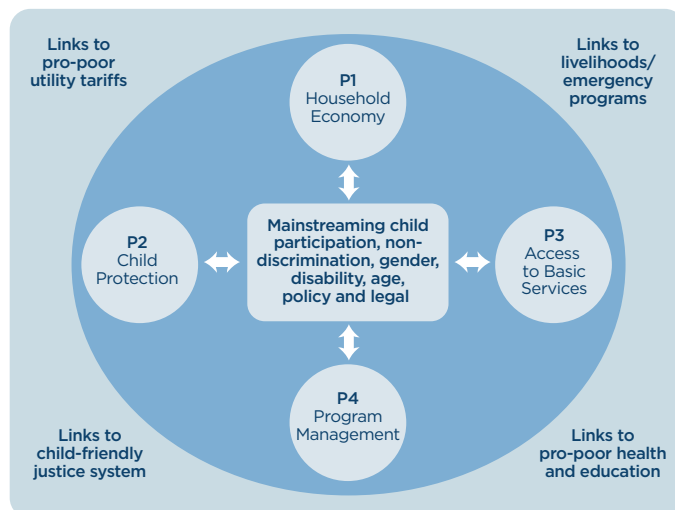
Links to pro-poor utility tariffs

Links to livelihoods/ emergency programs

P1
Household Economy

P2
Child Protection

Mainstreaming child participation, non-discrimination, gender, disability, age, policy and legal

P3
Access to Basic Services

P4
Program Management

Links to child-friendly justice system

Links to pro-poor health and education